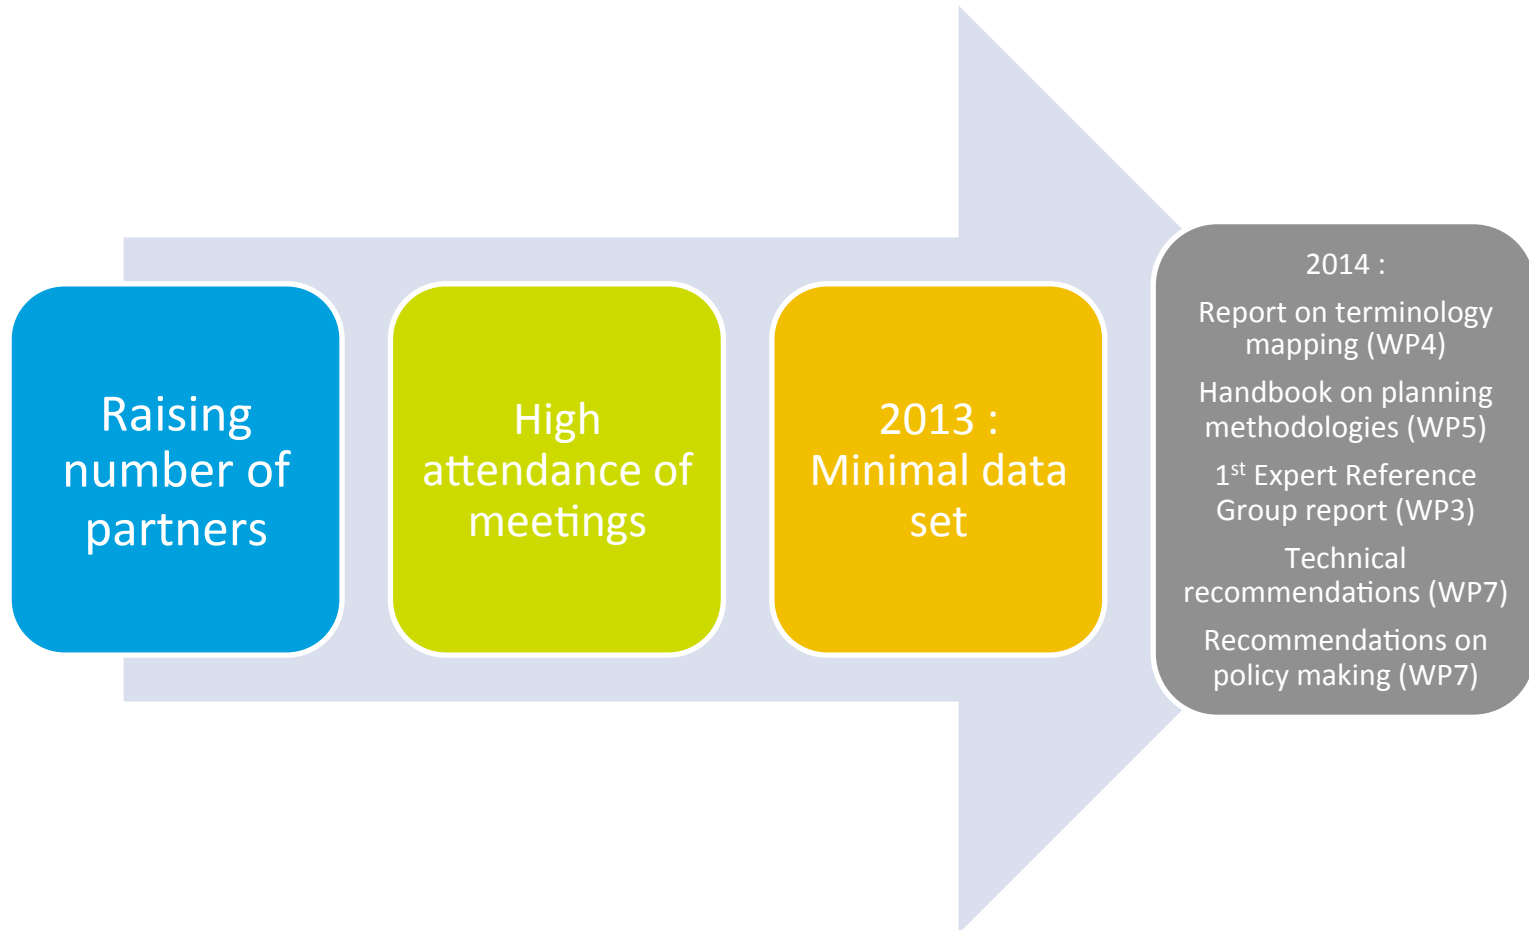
Raising number of partners

High attendance of meetings

2013 : Minimal data set

2014 :

Report on terminology mapping (WP4)

Handbook on planning methodologies (WP5)

$1^{st}$ Expert Reference Group report (WP3)

Technical recommendations (WP7)

Recommendations on policy making (WP7)